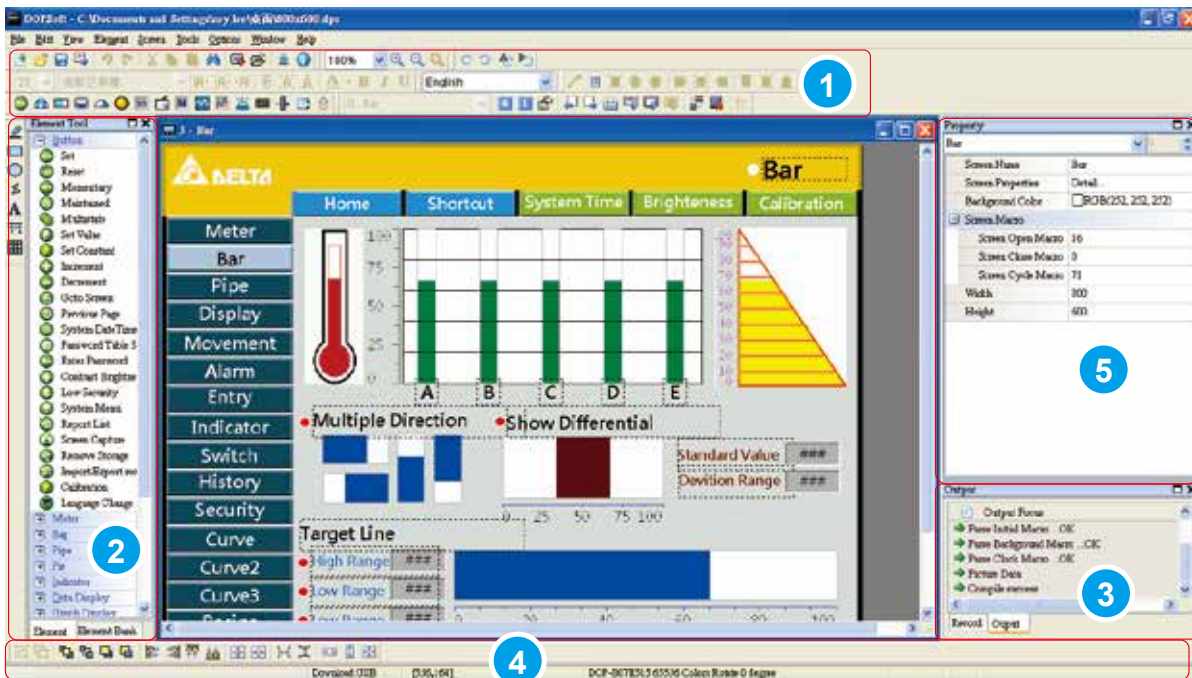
DOPSoft - C:\Documents and Settings\ivy.lee\桌面\800x600.dps

File Edit View Element Screen Tools Options Window Help

100%

English

1

Element Tool

Button
Set
Reset
Momentary
Maintained
Multistate
Set Value
Set Constant
Increment
Decrement
Goto Screen
Previous Page
System Date Time
Password Table 3
Enter Password
Contrast Brightne
Low Security
System Menu
Report List
Screen Capture
Remove Storage
Import/Export rec
Calibration
Language Change
Meter
Bar
Pipe
Pie
Indicator
Data Display
Graph Display

Element Element Bank

2

3 - Bar

DELTA

Bar

Home Shortcut System Time Brightness Calibration

Meter
Bar
Pipe
Display
Movement
Alarm
Entry
Indicator
Switch
History
Security
Curve
Curve2
Curve3
Recipe

100
75
50
25
0

A B C D E

Multiple Direction

Show Differential

Standard Value ###
Devition Range ###

0 25 50 75 100

Target Line

High Range ###
Low Range ###
Low Range

20 40 60 80 100

Property

Bar

| | |
|---|---|
| Screen Name | Bar |
| Screen Properties | Detail... |
| Background Color | RGB(252, 252, 252) |
| Screen Macro | |
| Screen Open Macro | 16 |
| Screen Close Macro | 0 |
| Screen Cycle Macro | 71 |
| Width | 800 |
| Height | 600 |

5

Output

Output Focus
Parse Initial Macro ...OK
Parse Background Macro ...OK
Parse Clock Macro ...OK
Picture Data
Compile success

3

Record Output

4

Download:USB [835, 164] DOP-B07E515 65536 Colors Rotate 0 degree